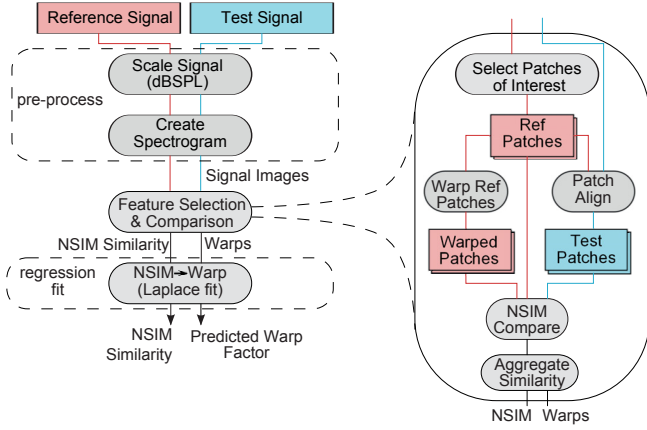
Reference Signal
Test Signal

pre-process
Scale Signal (dBSPL)
Create Spectrogram

Signal Images
Feature Selection & Comparison
NSIM Similarity
Warps

regression fit
NSIM→Warp (Laplace fit)

NSIM Similarity
Predicted Warp Factor

Select Patches of Interest
Ref Patches
Warp Ref Patches
Patch Align
Warped Patches
Test Patches
NSIM Compare
Aggregate Similarity
NSIM
Warps